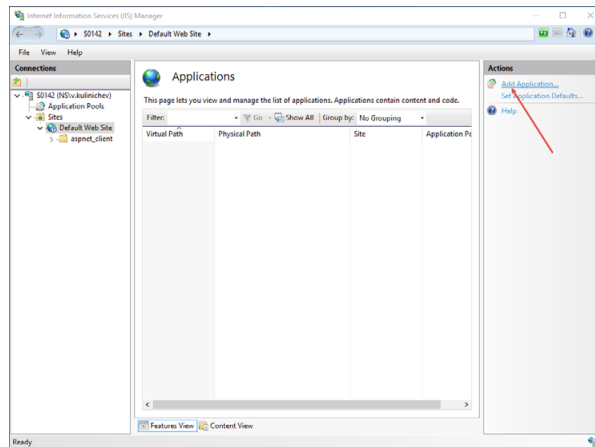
Internet Information Services (IIS) Manager

S0142 ▸ Sites ▸ Default Web Site ▸

File View Help

Connections

S0142 (NS\v.kulinichev)
Application Pools
Sites
Default Web Site
aspnet_client

Applications

This page lets you view and manage the list of applications. Applications contain content and code.

Filter: Go Show All Group by: No Grouping

| Virtual Path | Physical Path | Site | Application Po |
|---|---|---|---|

Features View Content View

Actions

Add Application...
Set Application Defaults...
Help

Ready